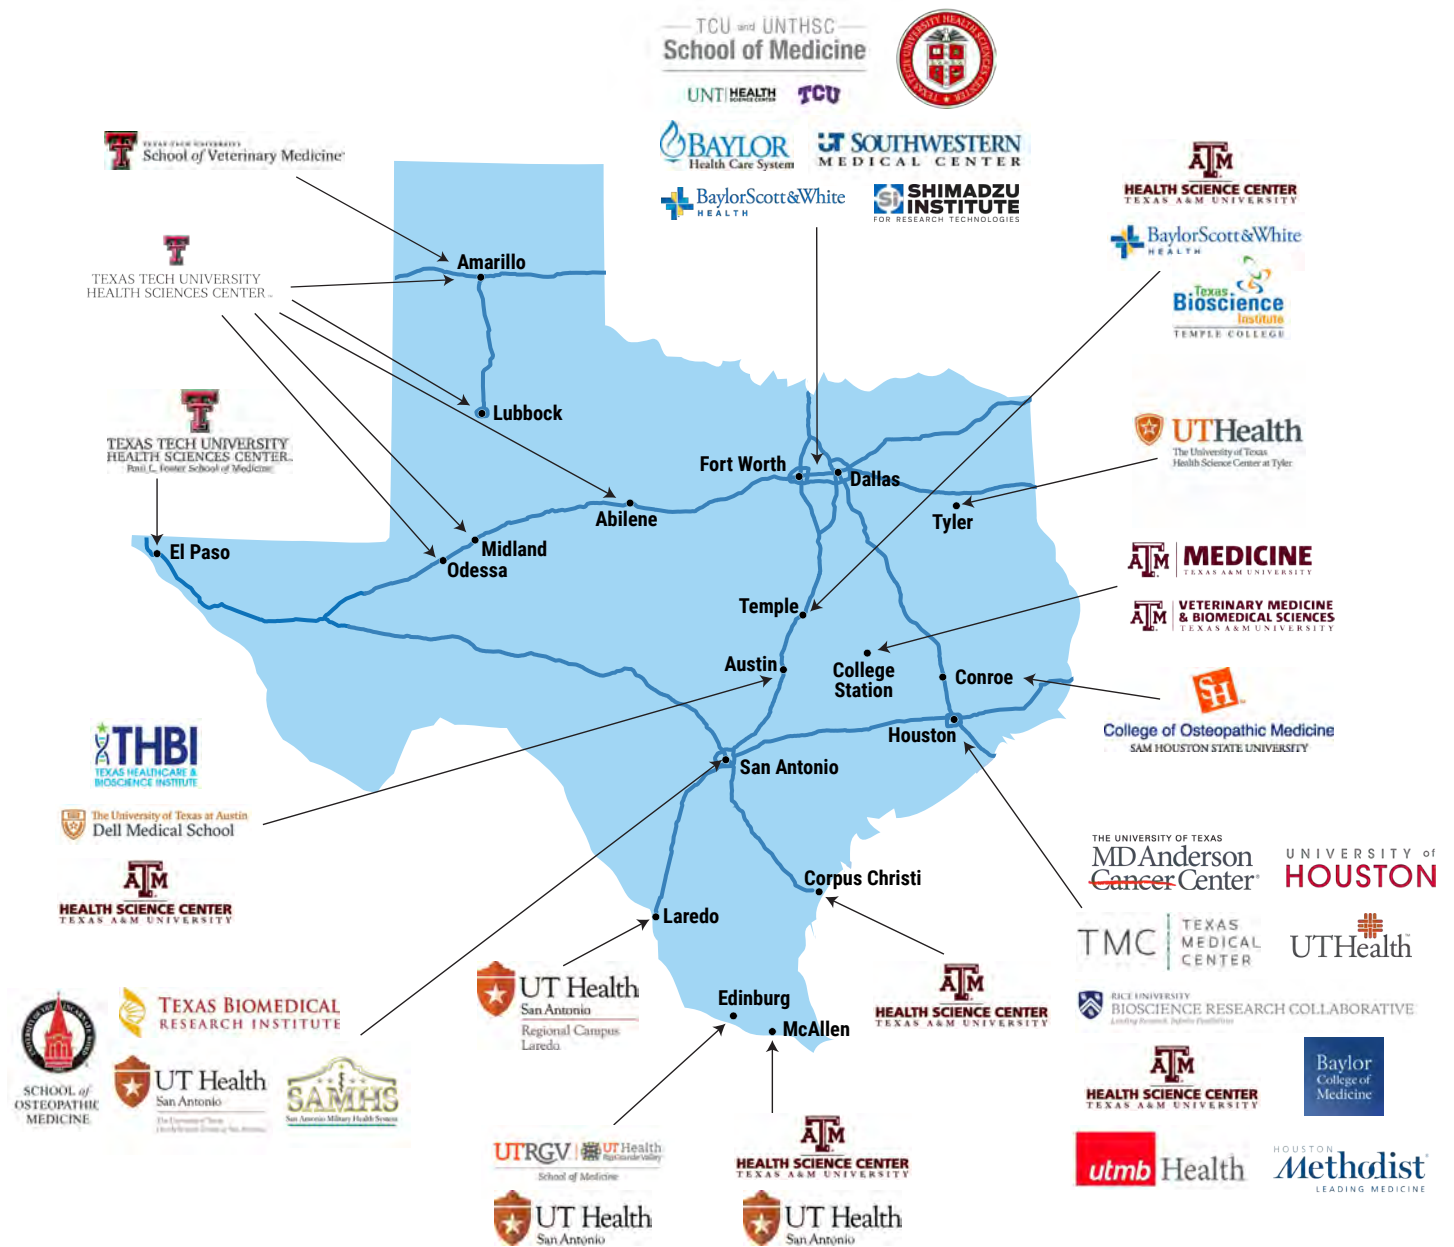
TCU and UNTHSC
School of Medicine

UNT HEALTH SCIENCE CENTER TCU

BAYLOR Health Care System
UT SOUTHWESTERN MEDICAL CENTER

BaylorScott&White HEALTH
SHIMADZU INSTITUTE FOR RESEARCH TECHNOLOGIES

Texas Tech University School of Veterinary Medicine

TEXAS TECH UNIVERSITY HEALTH SCIENCES CENTER

TEXAS TECH UNIVERSITY HEALTH SCIENCES CENTER Paul L. Foster School of Medicine

A&M HEALTH SCIENCE CENTER TEXAS A&M UNIVERSITY

BaylorScott&White HEALTH

Texas Bioscience Institute TEMPLE COLLEGE

UTHealth The University of Texas Health Science Center at Tyler

A&M MEDICINE TEXAS A&M UNIVERSITY

A&M VETERINARY MEDICINE & BIOMEDICAL SCIENCES TEXAS A&M UNIVERSITY

SH College of Osteopathic Medicine SAM HOUSTON STATE UNIVERSITY

Amarillo
Lubbock
Fort Worth
Dallas
Abilene
Tyler
El Paso
Midland
Odessa
Temple
Austin
College Station
Conroe
Houston
San Antonio
Corpus Christi
Laredo
Edinburg
McAllen

THBI TEXAS HEALTHCARE & BIOSCIENCE INSTITUTE

The University of Texas at Austin Dell Medical School

A&M HEALTH SCIENCE CENTER TEXAS A&M UNIVERSITY

SCHOOL of OSTEOPATHIC MEDICINE

TEXAS BIOMEDICAL RESEARCH INSTITUTE

UT Health San Antonio

SAMHS San Antonio Military Health System

UT Health San Antonio Regional Campus Laredo

UTRGV UTHealth Rio Grande Valley School of Medicine

UT Health San Antonio

A&M HEALTH SCIENCE CENTER TEXAS A&M UNIVERSITY

UT Health San Antonio

A&M HEALTH SCIENCE CENTER TEXAS A&M UNIVERSITY

THE UNIVERSITY OF TEXAS MD Anderson Cancer Center

UNIVERSITY of HOUSTON

TMC TEXAS MEDICAL CENTER

UTHealth

RICE UNIVERSITY BIOSCIENCE RESEARCH COLLABORATIVE

A&M HEALTH SCIENCE CENTER TEXAS A&M UNIVERSITY

Baylor College of Medicine

utmb Health

HOUSTON Methodist LEADING MEDICINE